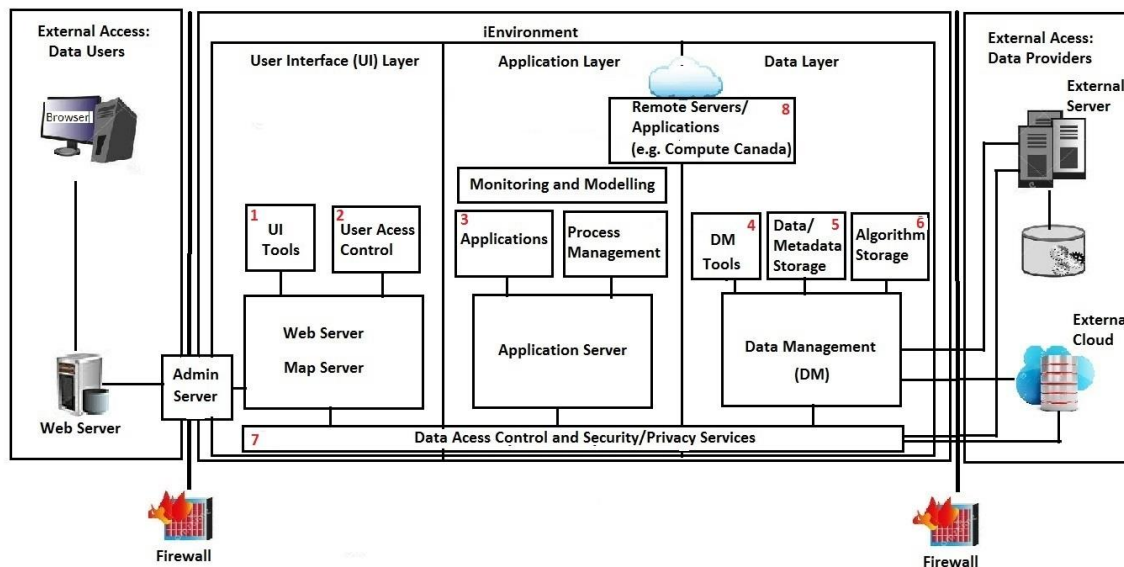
External Access: Data Users

Browser

Web Server

iEnvironment

User Interface (UI) Layer

Application Layer

Data Layer

Remote Servers/ Applications (e.g. Compute Canada) 8

Monitoring and Modelling

1 UI Tools

2 User Acess Control

3 Applications

Process Management

DM Tools 4

Data/ Metadata Storage 5

Algorithm Storage 6

Web Server

Map Server

Application Server

Data Management (DM)

Admin Server

7 Data Acess Control and Security/Privacy Services

External Acess: Data Providers

External Server

Externa Cloud

Firewall

Firewall